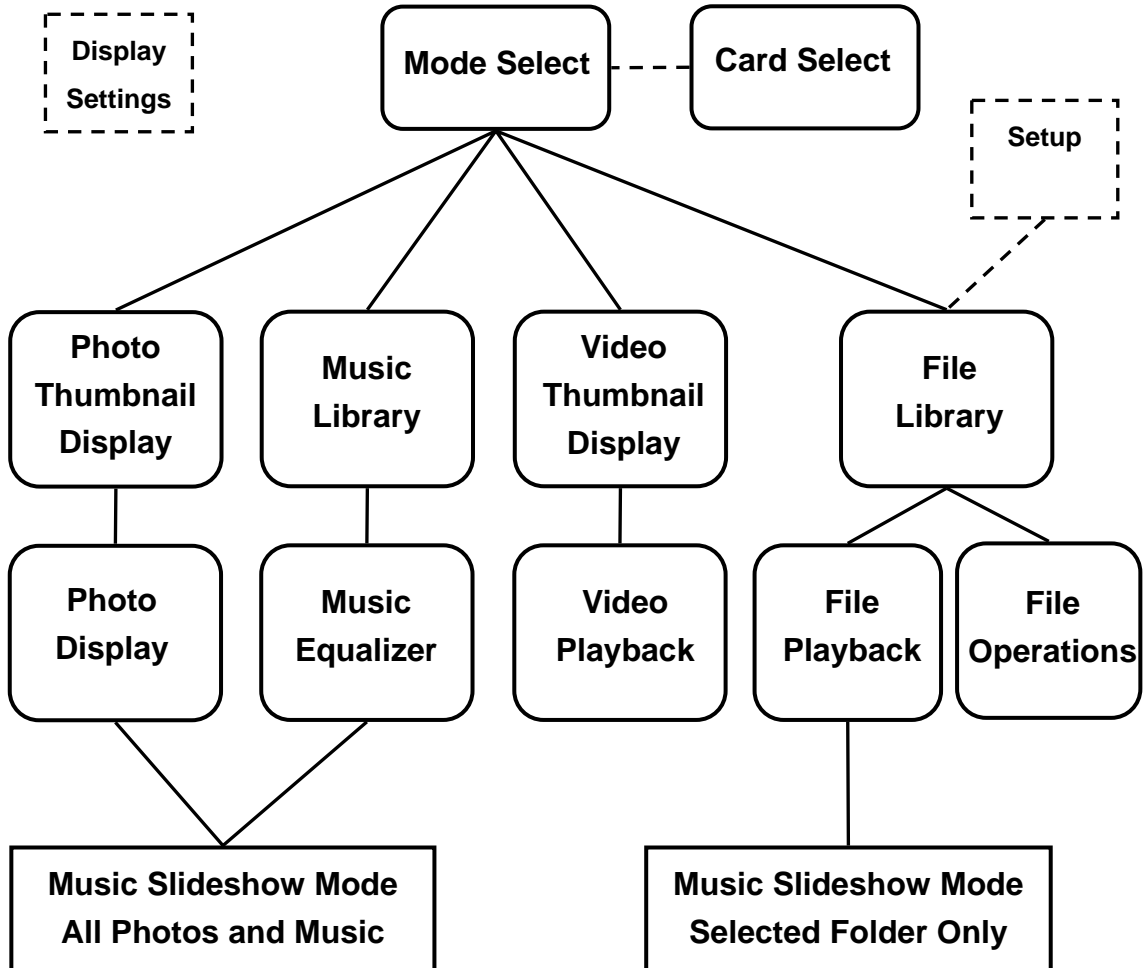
Display Settings

Mode Select

Card Select

Setup

Photo Thumbnail Display

Music Library

Video Thumbnail Display

File Library

Photo Display

Music Equalizer

Video Playback

File Playback

File Operations

Music Slideshow Mode All Photos and Music

Music Slideshow Mode Selected Folder Only